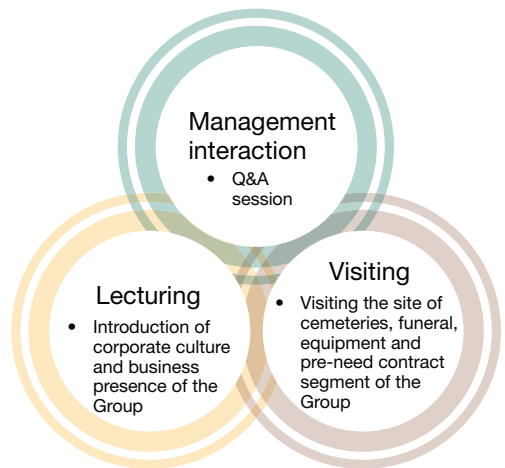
Management interaction

- Q&A session

Lecturing

- Introduction of corporate culture and business presence of the Group

Visiting

- Visiting the site of cemeteries, funeral, equipment and pre-need contract segment of the Group